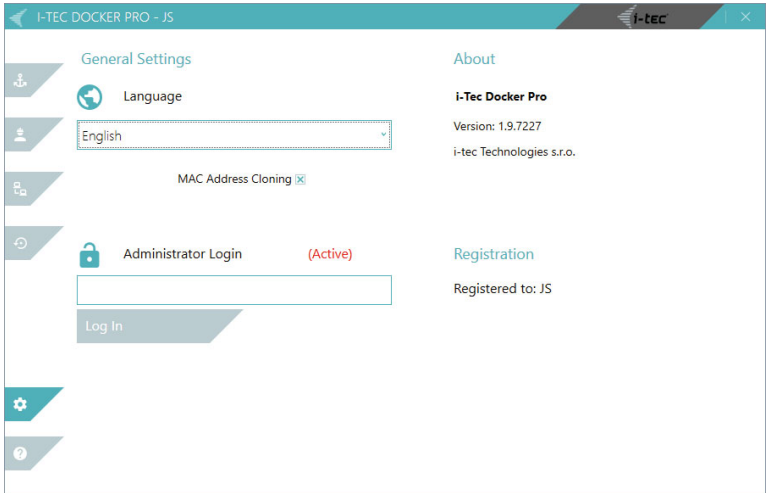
I-TEC DOCKER PRO - JS

i-tec

General Settings

Language

English

MAC Address Cloning

Administrator Login (Active)

Log In

About

i-Tec Docker Pro

Version: 1.9.7227

i-tec Technologies s.r.o.

Registration

Registered to: JS